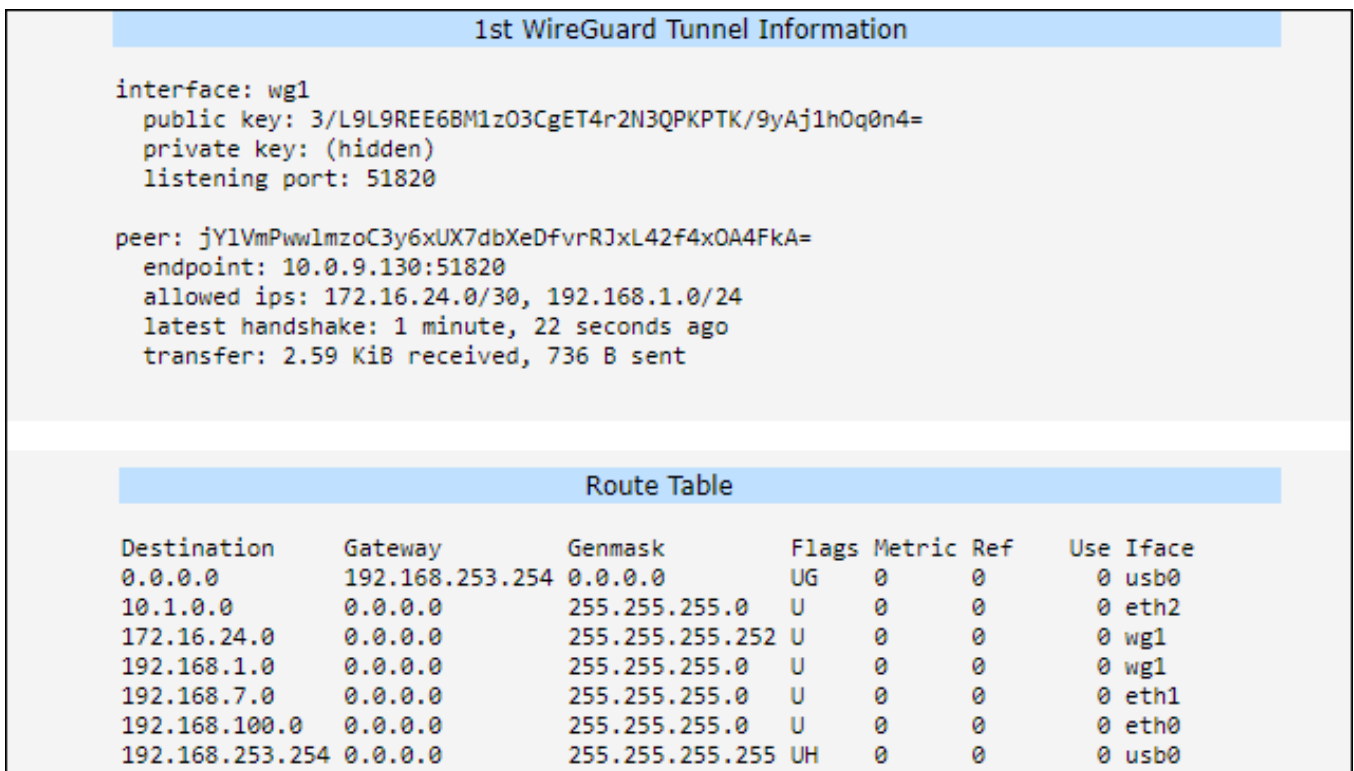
1st WireGuard Tunnel Information

interface: wg1
public key: 3/L9L9REE6BM1zO3CgET4r2N3QPKPTK/9yAj1hOq0n4=
private key: (hidden)
listening port: 51820

peer: jY1VmPwwlmzoC3y6xUX7dbXeDfvrRJxL42f4xOA4FkA=
endpoint: 10.0.9.130:51820
allowed ips: 172.16.24.0/30, 192.168.1.0/24
latest handshake: 1 minute, 22 seconds ago
transfer: 2.59 KiB received, 736 B sent

Route Table

| Destination | Gateway | Genmask | Flags | Metric | Ref | Use | Iface |
|---|---|---|---|---|---|---|---|
| 0.0.0.0 | 192.168.253.254 | 0.0.0.0 | UG | 0 | 0 | 0 | usb0 |
| 10.1.0.0 | 0.0.0.0 | 255.255.255.0 | U | 0 | 0 | 0 | eth2 |
| 172.16.24.0 | 0.0.0.0 | 255.255.255.252 | U | 0 | 0 | 0 | wg1 |
| 192.168.1.0 | 0.0.0.0 | 255.255.255.0 | U | 0 | 0 | 0 | wg1 |
| 192.168.7.0 | 0.0.0.0 | 255.255.255.0 | U | 0 | 0 | 0 | eth1 |
| 192.168.100.0 | 0.0.0.0 | 255.255.255.0 | U | 0 | 0 | 0 | eth0 |
| 192.168.253.254 | 0.0.0.0 | 255.255.255.255 | UH | 0 | 0 | 0 | usb0 |